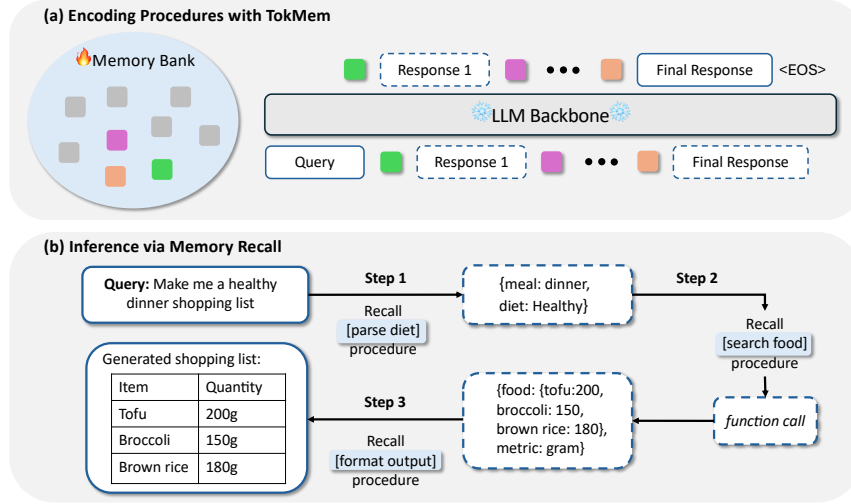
(a) Encoding Procedures with TokMem

Memory Bank

Response 1 ••• Final Response <EOS>

LLM Backbone

Query Response 1 ••• Final Response

(b) Inference via Memory Recall

**Query:** Make me a healthy dinner shopping list

Step 1

Recall [parse diet] procedure

{meal: dinner, diet: Healthy}

Step 2

Recall [search food] procedure

function call

{food: {tofu:200, broccoli: 150, brown rice: 180}, metric: gram}

Step 3

Recall [format output] procedure

Generated shopping list:

| Item | Quantity |
|---|---|
| Tofu | 200g |
| Broccoli | 150g |
| Brown rice | 180g |